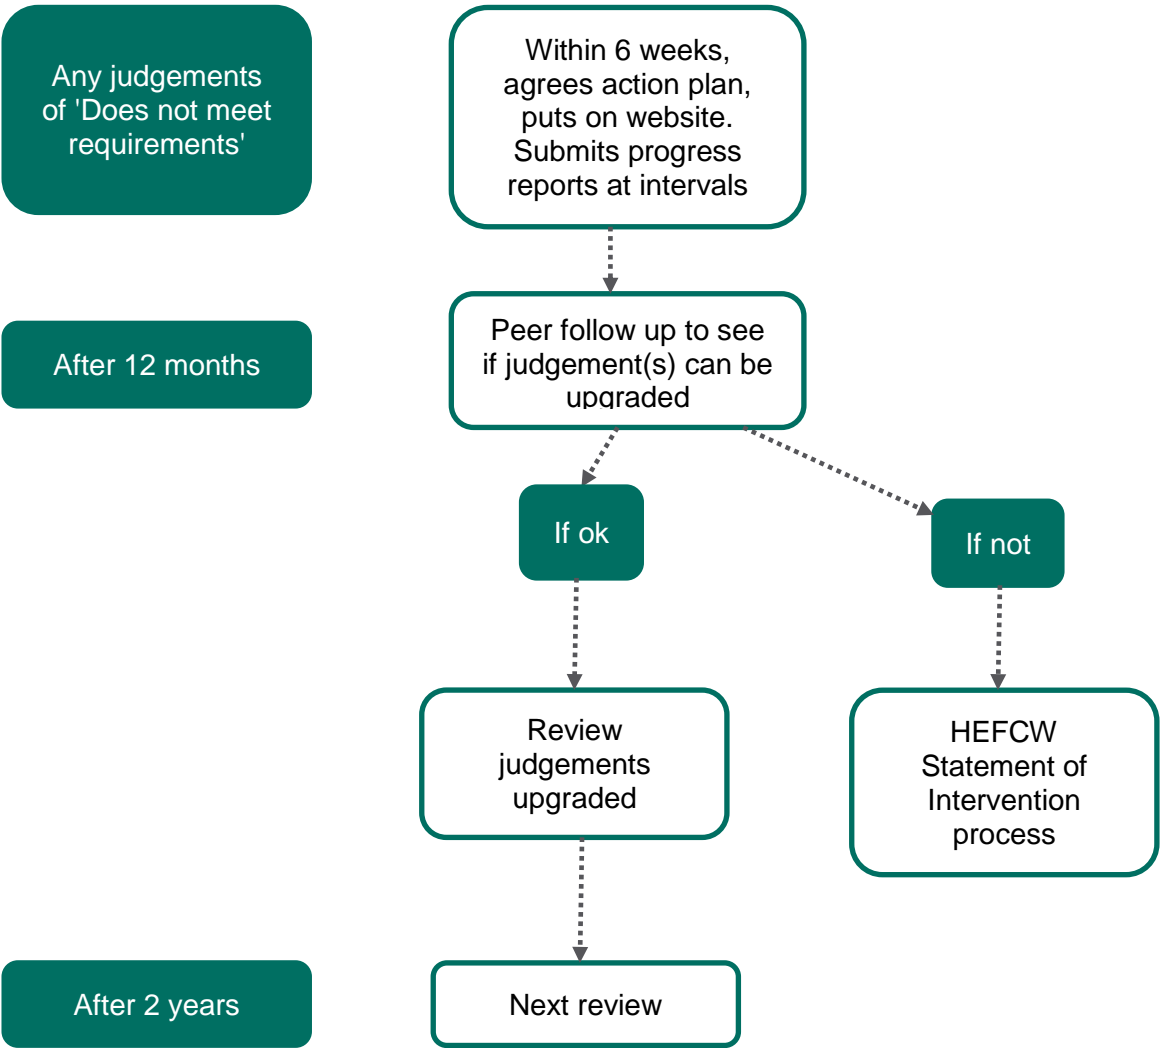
Any judgements of 'Does not meet requirements'

Within 6 weeks, agrees action plan, puts on website. Submits progress reports at intervals

After 12 months

Peer follow up to see if judgement(s) can be upgraded

If ok

If not

Review judgements upgraded

HEFCW Statement of Intervention process

After 2 years

Next review